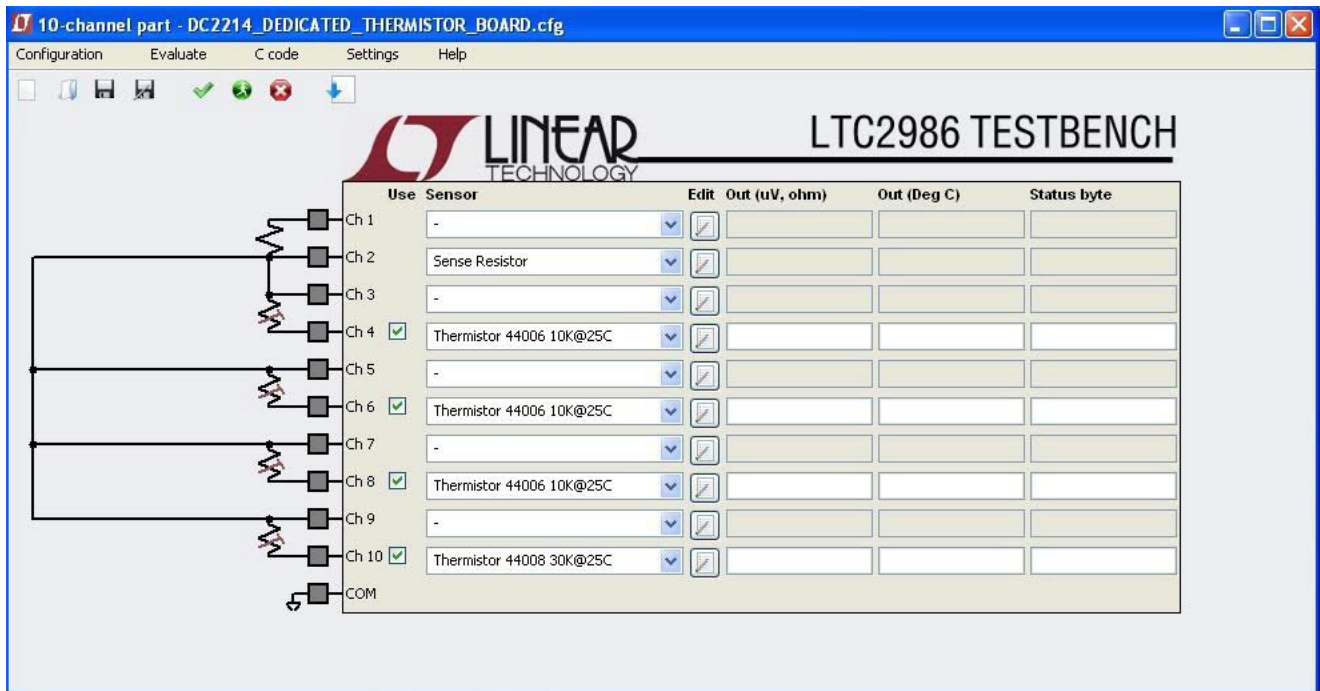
10-channel part - DC2214_DEDICATED_THERMISTOR_BOARD.cfg

Configuration Evaluate C code Settings Help

LINEAR TECHNOLOGY

LTC2986 TESTBENCH

| | Use | Sensor | Edit | Out (uV, ohm) | Out (Deg C) | Status byte |
|---|---|---|---|---|---|---|
| Ch 1 | | - | | | | |
| Ch 2 | | Sense Resistor | | | | |
| Ch 3 | | - | | | | |
| Ch 4 | ☑ | Thermistor 44006 10K@25C | | | | |
| Ch 5 | | - | | | | |
| Ch 6 | ☑ | Thermistor 44006 10K@25C | | | | |
| Ch 7 | | - | | | | |
| Ch 8 | ☑ | Thermistor 44006 10K@25C | | | | |
| Ch 9 | | - | | | | |
| Ch 10 | ☑ | Thermistor 44008 30K@25C | | | | |
| COM | | | | | | |